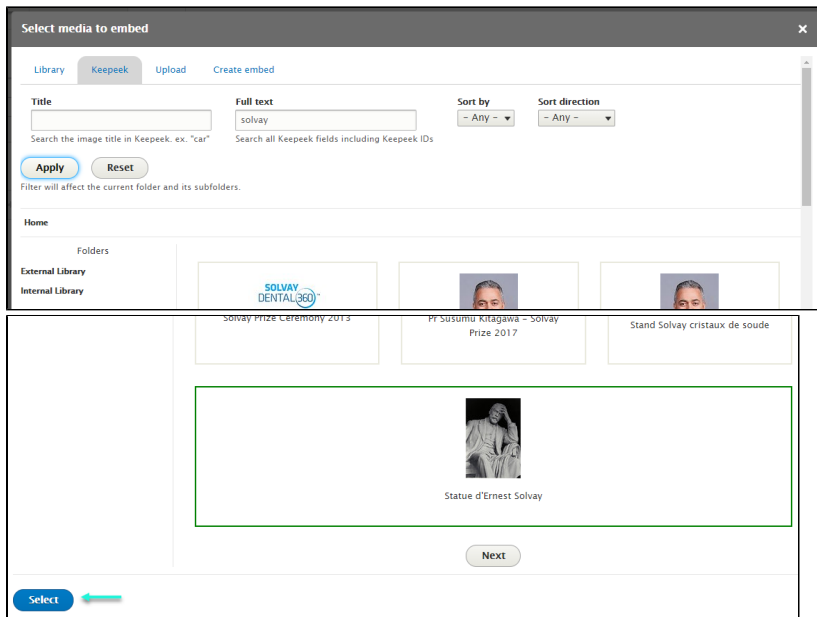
Select media to embed

×

Library Keepeek Upload Create embed

Title

Search the image title in Keepeek. ex. "car"

Full text

solvay

Search all Keepeek fields including Keepeek IDs

Sort by

- Any -

Sort direction

- Any -

Apply Reset

Filter will affect the current folder and its subfolders.

Home

Folders

External Library

Internal Library

SOLVAY DENTAL 360°

Solvay Prize Ceremony 2013

Pr Susumu Kitagawa – Solvay Prize 2017

Stand Solvay cristaux de soude

Statue d'Ernest Solvay

Next

Select